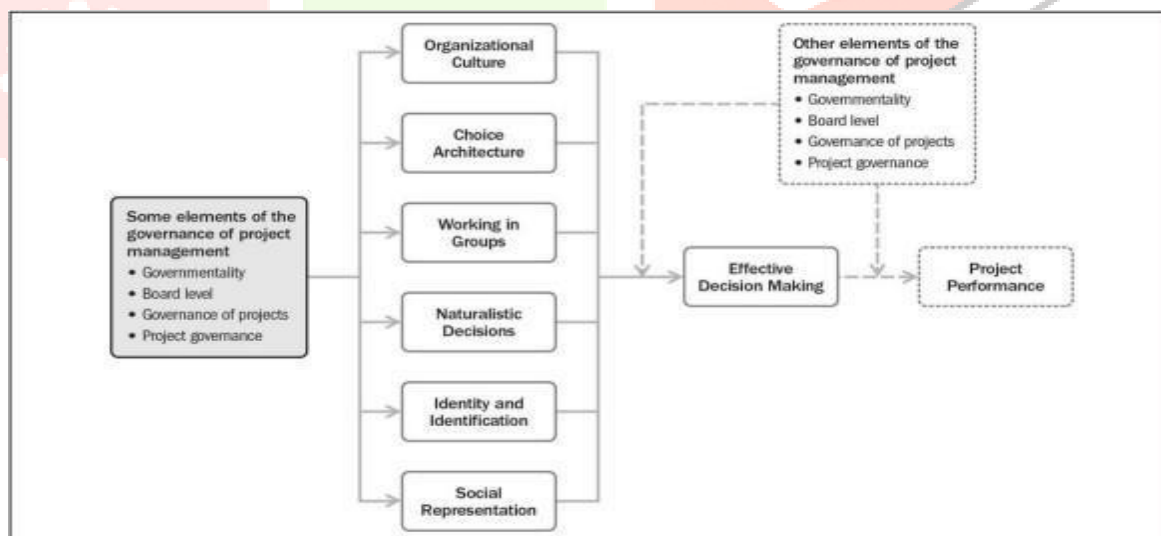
Some elements of the governance of project management
• Governmentality
• Board level
• Governance of projects
• Project governance

Organizational Culture

Choice Architecture

Working in Groups

Naturalistic Decisions

Identity and Identification

Social Representation

Other elements of the governance of project management
• Governmentality
• Board level
• Governance of projects
• Project governance

Effective Decision Making

Project Performance